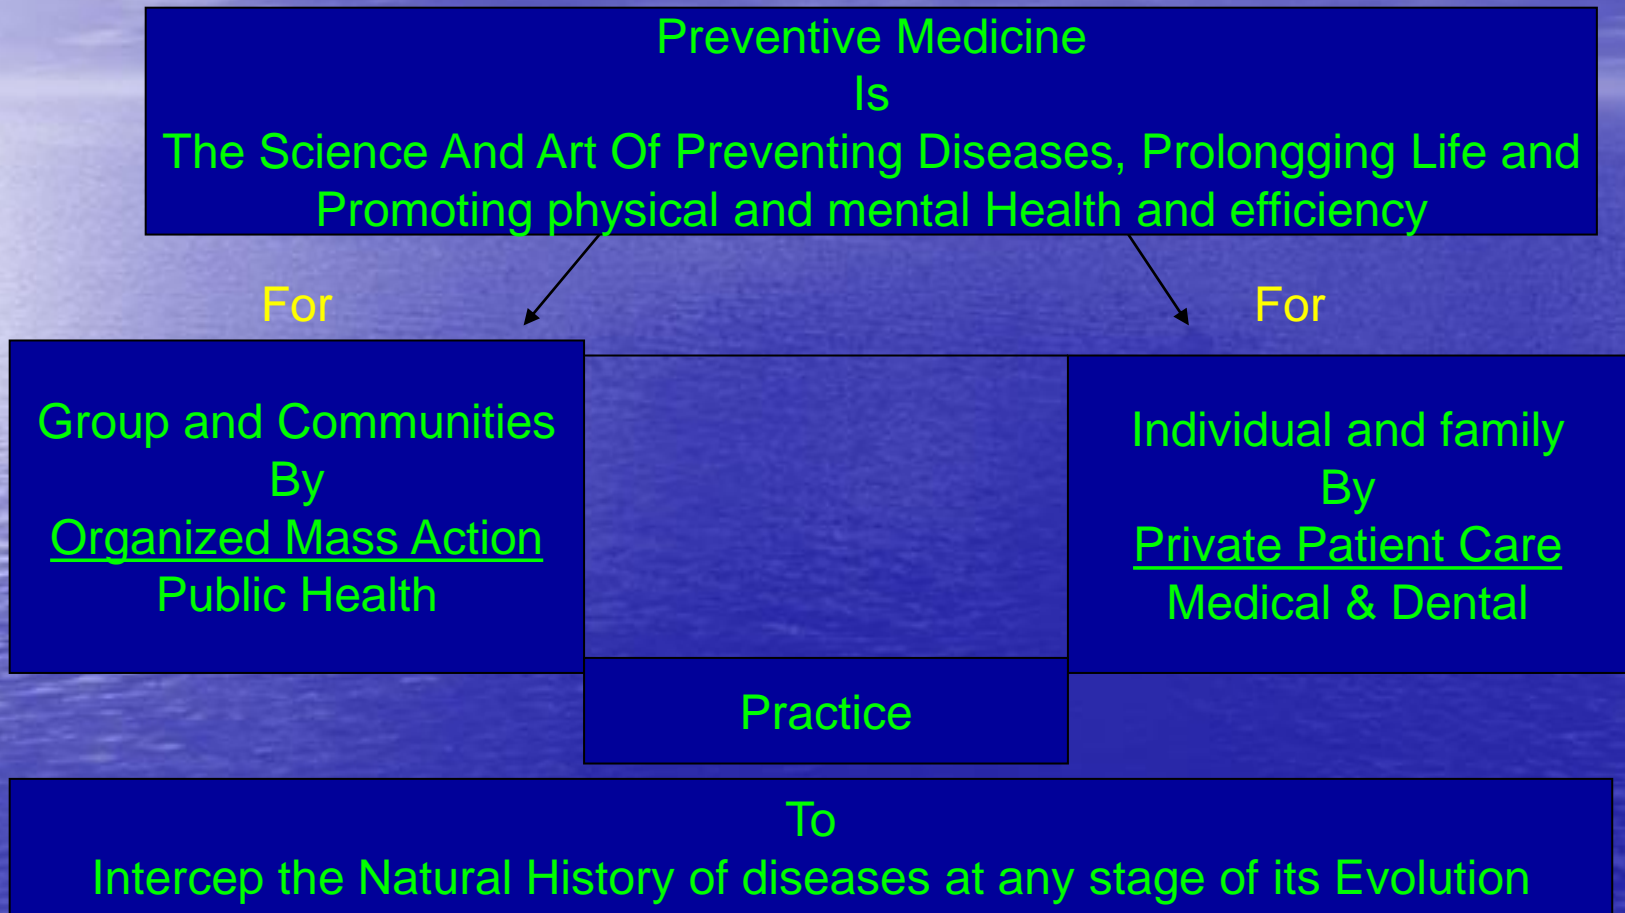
Preventive Medicine
Is
The Science And Art Of Preventing Diseases, Prolongging Life and Promoting physical and mental Health and efficiency

For

For

Group and Communities
By
Organized Mass Action
Public Health

Individual and family
By
Private Patient Care
Medical & Dental

Practice

To
Intercep the Natural History of diseases at any stage of its Evolution